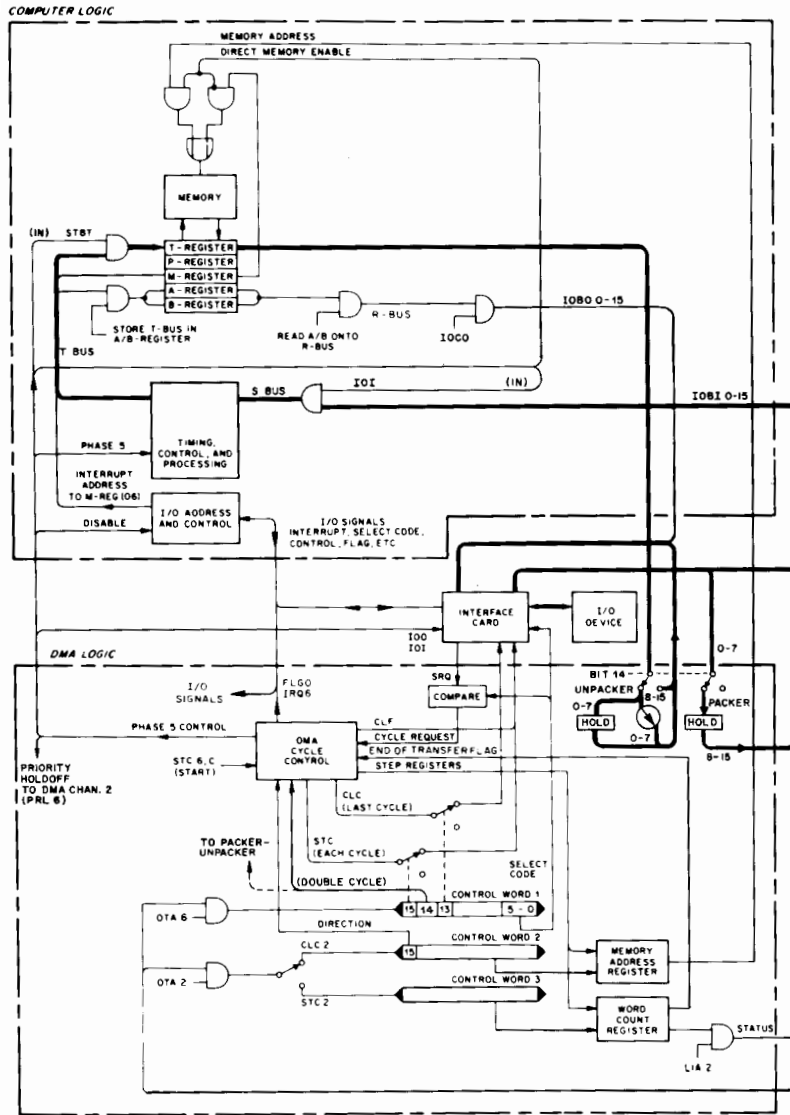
COMPUTER LOGIC

MEMORY ADDRESS
DIRECT MEMORY ENABLE

MEMORY

(IN) STBT
T - REGISTER
P - REGISTER
M - REGISTER
A - REGISTER
B - REGISTER

STORE T-BUS IN A/B-REGISTER
READ A/B ONTO R-BUS
R - BUS
IOCO
IOBO 0-15
T BUS
S BUS
IOI
(IN)
IOBI 0-15

PHASE 5
TIMING, CONTROL, AND PROCESSING
INTERRUPT ADDRESS TO M-REG (06)
DISABLE
I/O ADDRESS AND CONTROL
I/O SIGNALS INTERRUPT, SELECT CODE, CONTROL, FLAG, ETC

INTERFACE CARD
I/O DEVICE
IOO
IOI

DMA LOGIC

I/O SIGNALS
FLGO
IRQ6
SRQ
COMPARE
BIT 14
UNPACKER
8-15
0-7
HOLD
0-7
PACKER
HOLD
0-7
8-15

PHASE 5 CONTROL
CLF
CYCLE REQUEST
END OF TRANSFER FLAG
STEP REGISTERS
DMA CYCLE CONTROL
PRIORITY HOLDOFF TO DMA CHAN. 2 (PRL 6)
STC 6, C (START)
CLC (LAST CYCLE)
TO PACKER-UNPACKER
STC (EACH CYCLE)
SELECT CODE
(DOUBLE CYCLE)
CONTROL WORD 1
OTA 6
15 14 13
5 - 0
DIRECTION
CONTROL WORD 2
15
CLC 2
OTA 2
STC 2
CONTROL WORD 3
MEMORY ADDRESS REGISTER
WORD COUNT REGISTER
STATUS
LIA 2